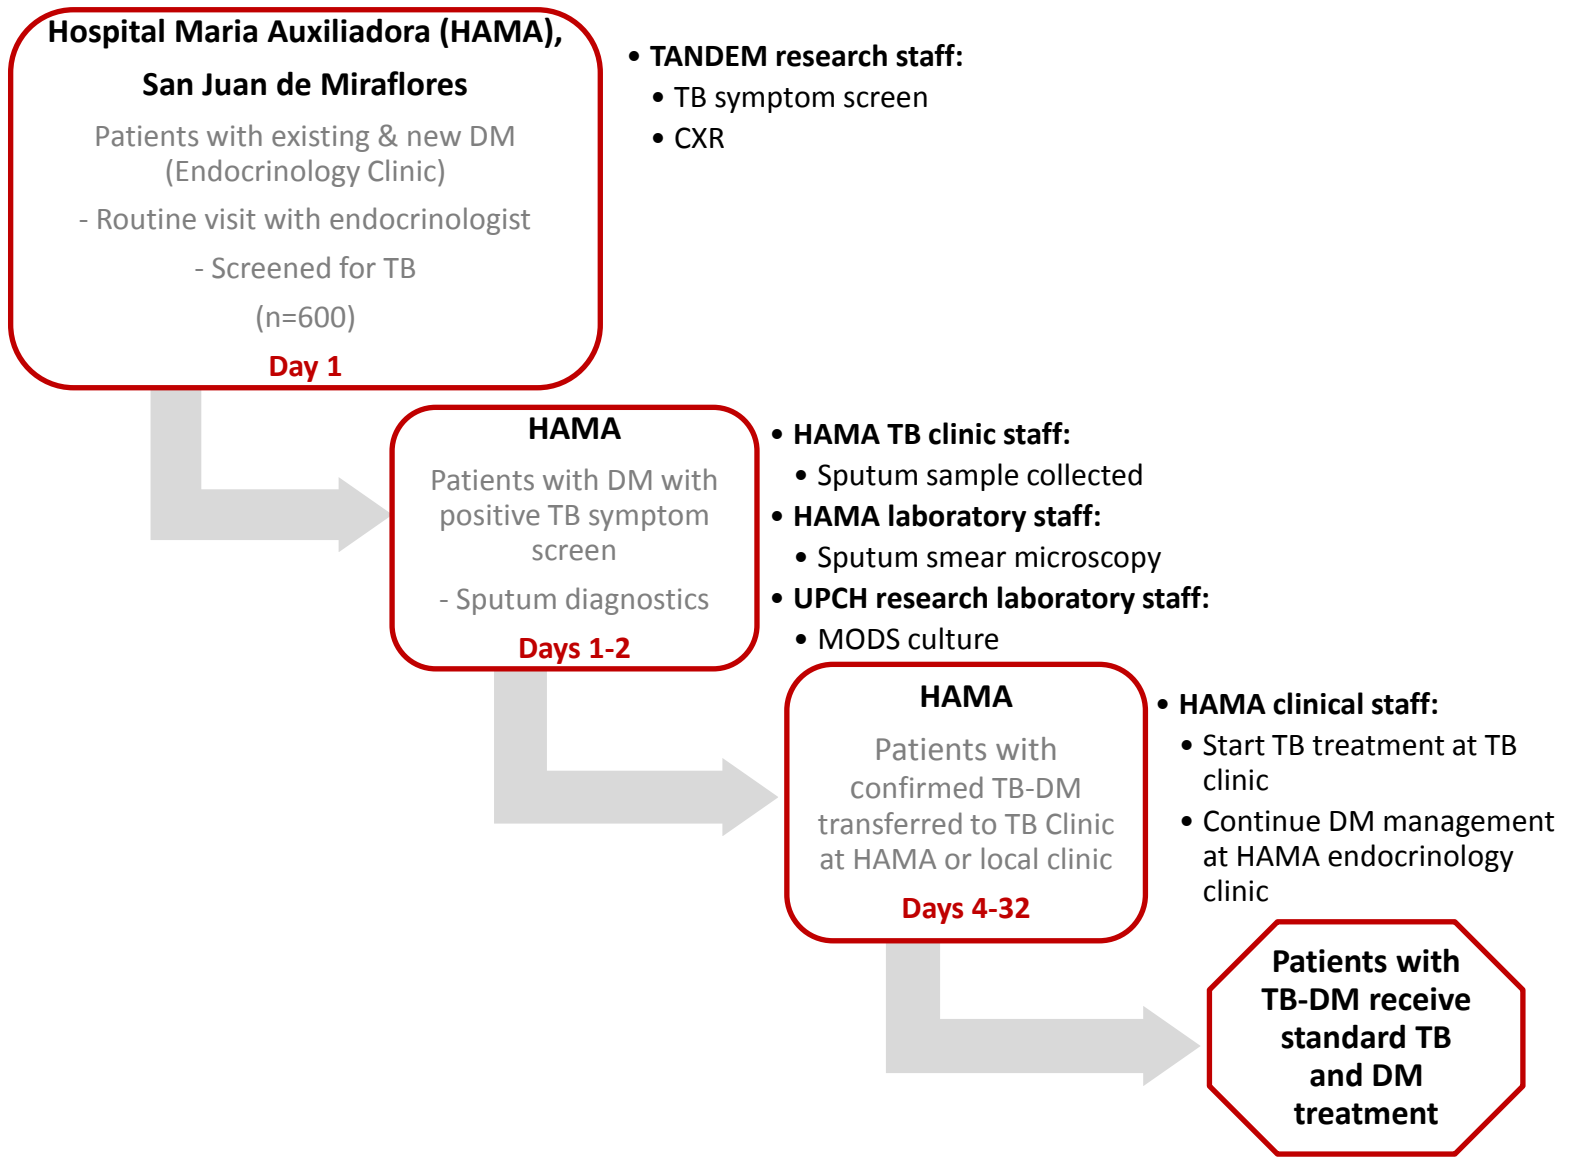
Hospital Maria Auxiliadora (HAMA), San Juan de Miraflores

Patients with existing & new DM (Endocrinology Clinic)

- Routine visit with endocrinologist

- Screened for TB

(n=600)

Day 1

• TANDEM research staff:
• TB symptom screen
• CXR

HAMA

Patients with DM with positive TB symptom screen

- Sputum diagnostics

Days 1-2

• HAMA TB clinic staff:
• Sputum sample collected
• HAMA laboratory staff:
• Sputum smear microscopy
• UPCH research laboratory staff:
• MODS culture

HAMA

Patients with confirmed TB-DM transferred to TB Clinic at HAMA or local clinic

Days 4-32

• HAMA clinical staff:
• Start TB treatment at TB clinic
• Continue DM management at HAMA endocrinology clinic

Patients with TB-DM receive standard TB and DM treatment